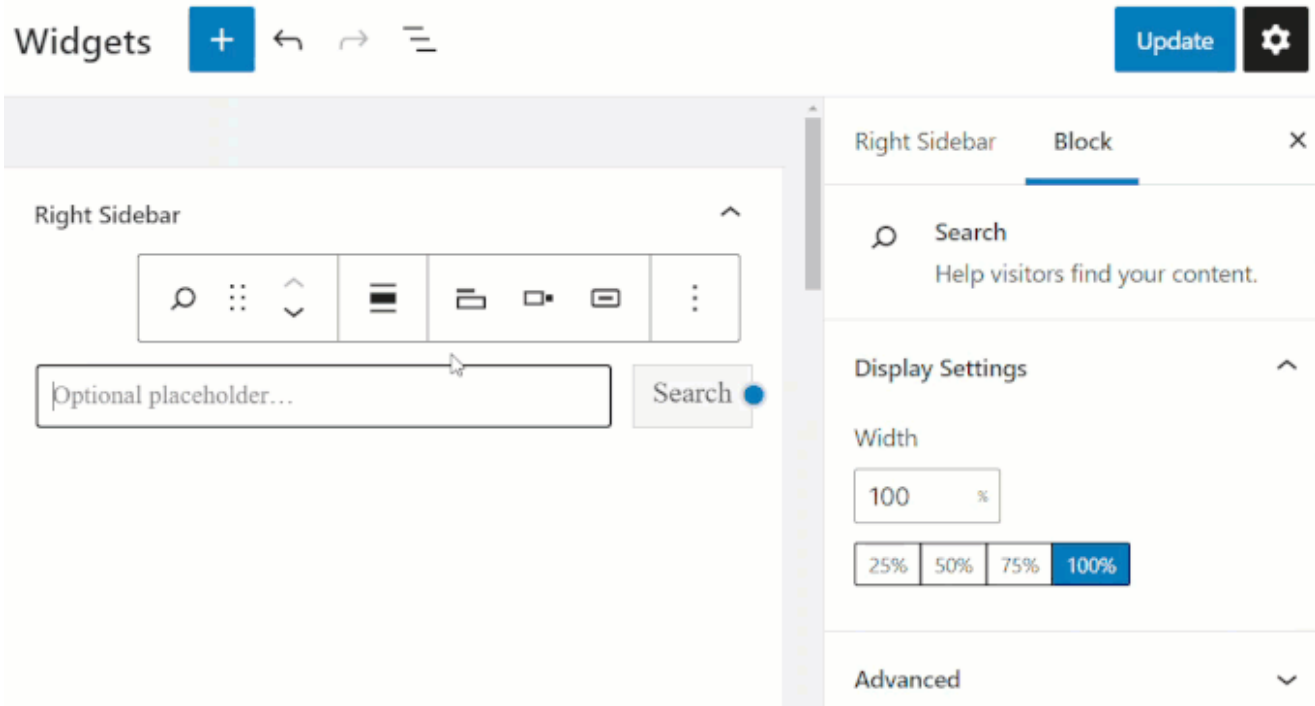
Widgets

Update

Right Sidebar

Optional placeholder…

Search

Right Sidebar Block

Search
Help visitors find your content.

Display Settings

Width

100 %

| 25% | 50% | 75% | 100% |
|---|---|---|---|

Advanced